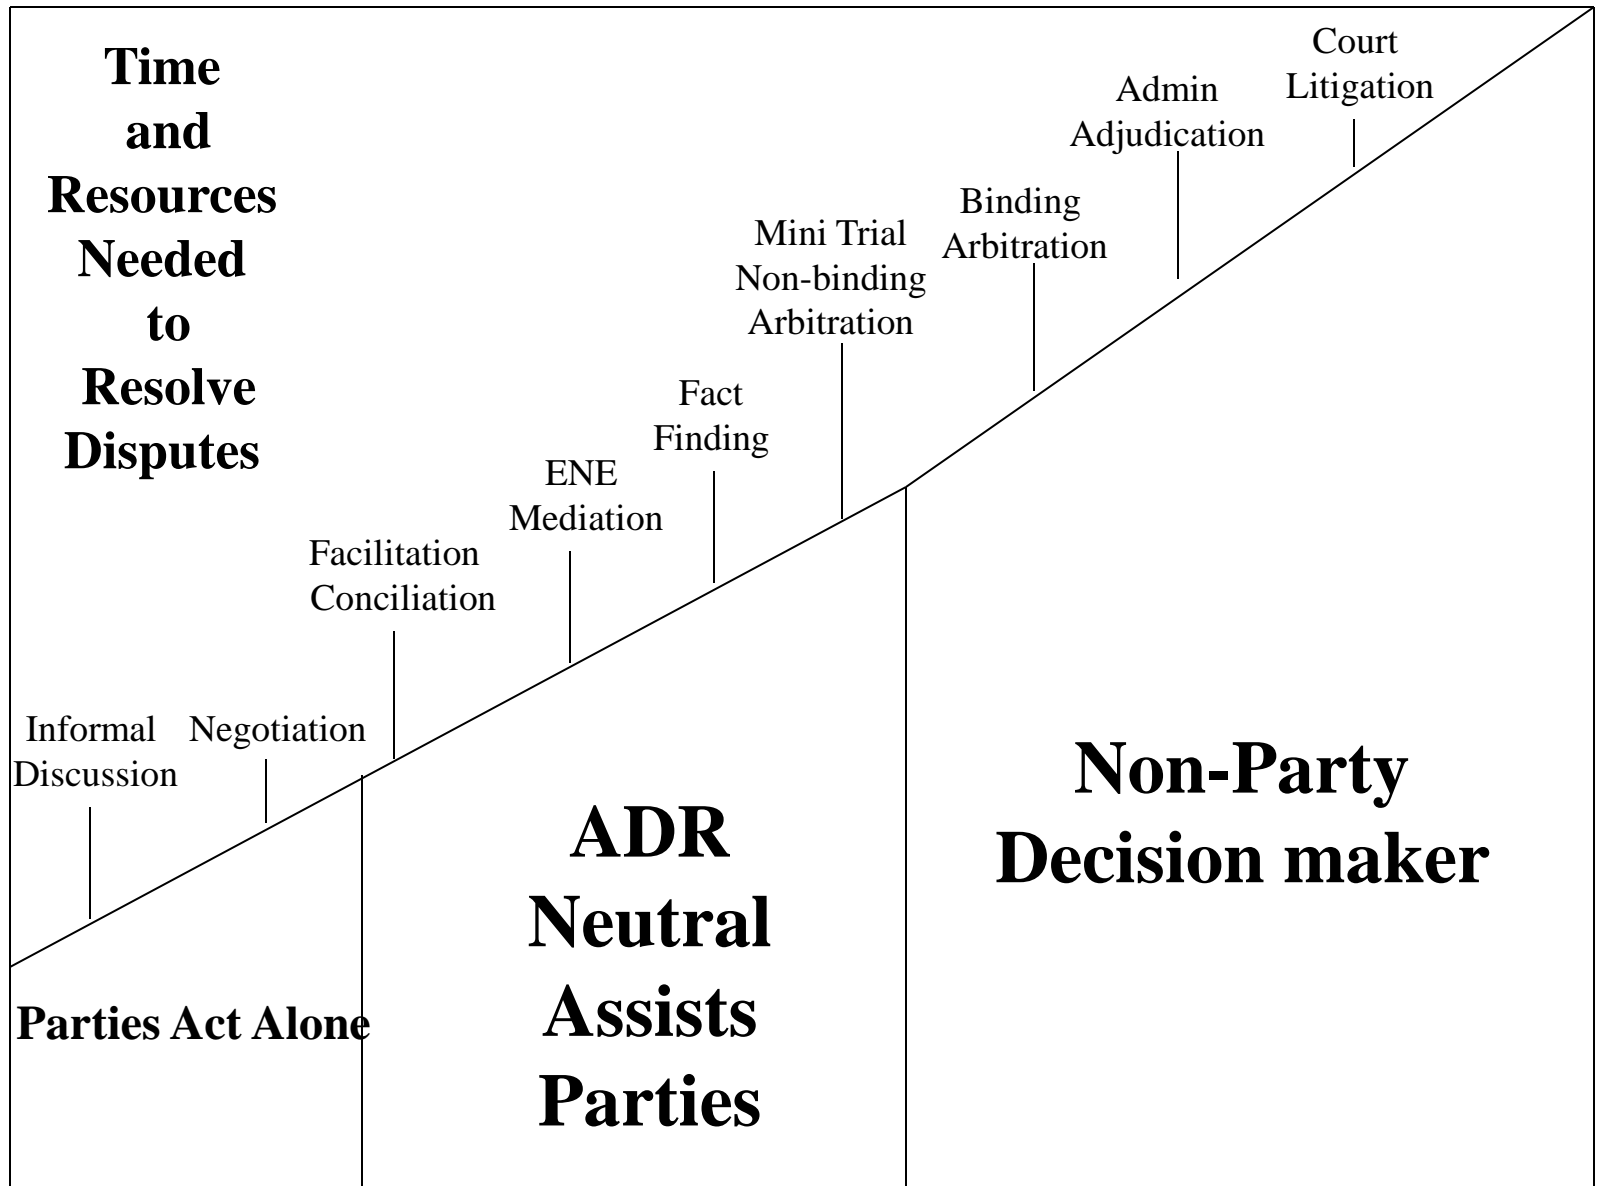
Time and Resources Needed to Resolve Disputes

Informal Discussion

Negotiation

Facilitation Conciliation

ENE Mediation

Fact Finding

Mini Trial Non-binding Arbitration

Binding Arbitration

Admin Adjudication

Court Litigation

Parties Act Alone

ADR Neutral Assists Parties

Non-Party Decision maker